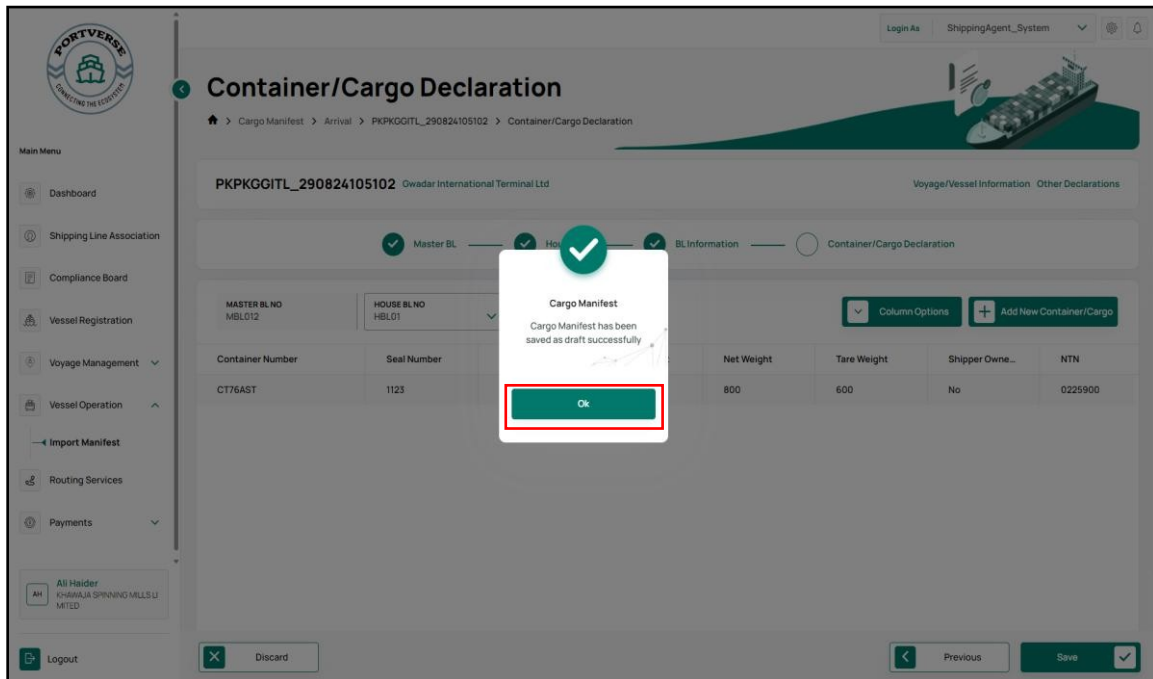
PORTVERSE
CONNECTING THE ECOSYSTEM

Main Menu

Dashboard

Shipping Line Association

Compliance Board

Vessel Registration

Voyage Management

Vessel Operation

Import Manifest

Routing Services

Payments

AH Ali Haider
KHAWAJA SPINNING MILLS LIMITED

Logout

Login As ShippingAgent_System

Container/Cargo Declaration

> Cargo Manifest > Arrival > PKPKGGITL_290824105102 > Container/Cargo Declaration

PKPKGGITL_290824105102 Gwadar International Terminal Ltd

Voyage/Vessel Information Other Declarations

Master BL Hou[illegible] BL Information Container/Cargo Declaration

MASTER BL NO
MBL012

HOUSE BL NO
HBL01

Column Options

Add New Container/Cargo

| Container Number | Seal Number | | Net Weight | Tare Weight | Shipper Owne... | NTN |
|---|---|---|---|---|---|---|
| CT76AST | 1123 | | 800 | 600 | No | 0225900 |

Cargo Manifest

Cargo Manifest has been saved as draft successfully

Ok

Discard

Previous

Save